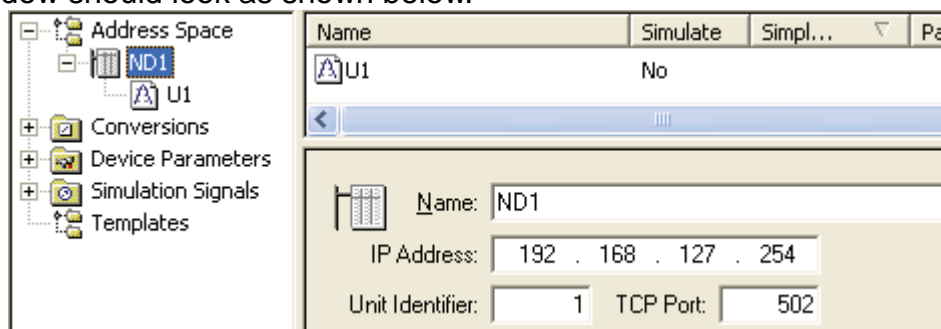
dow should look as shown below.

Address Space
ND1
U1
Conversions
Device Parameters
Simulation Signals
Templates

| Name | Simulate | Simpl... | Pa |
|---|---|---|---|
| U1 | No | | |

Name: ND1
IP Address: 192 . 168 . 127 . 254
Unit Identifier: 1 TCP Port: 502